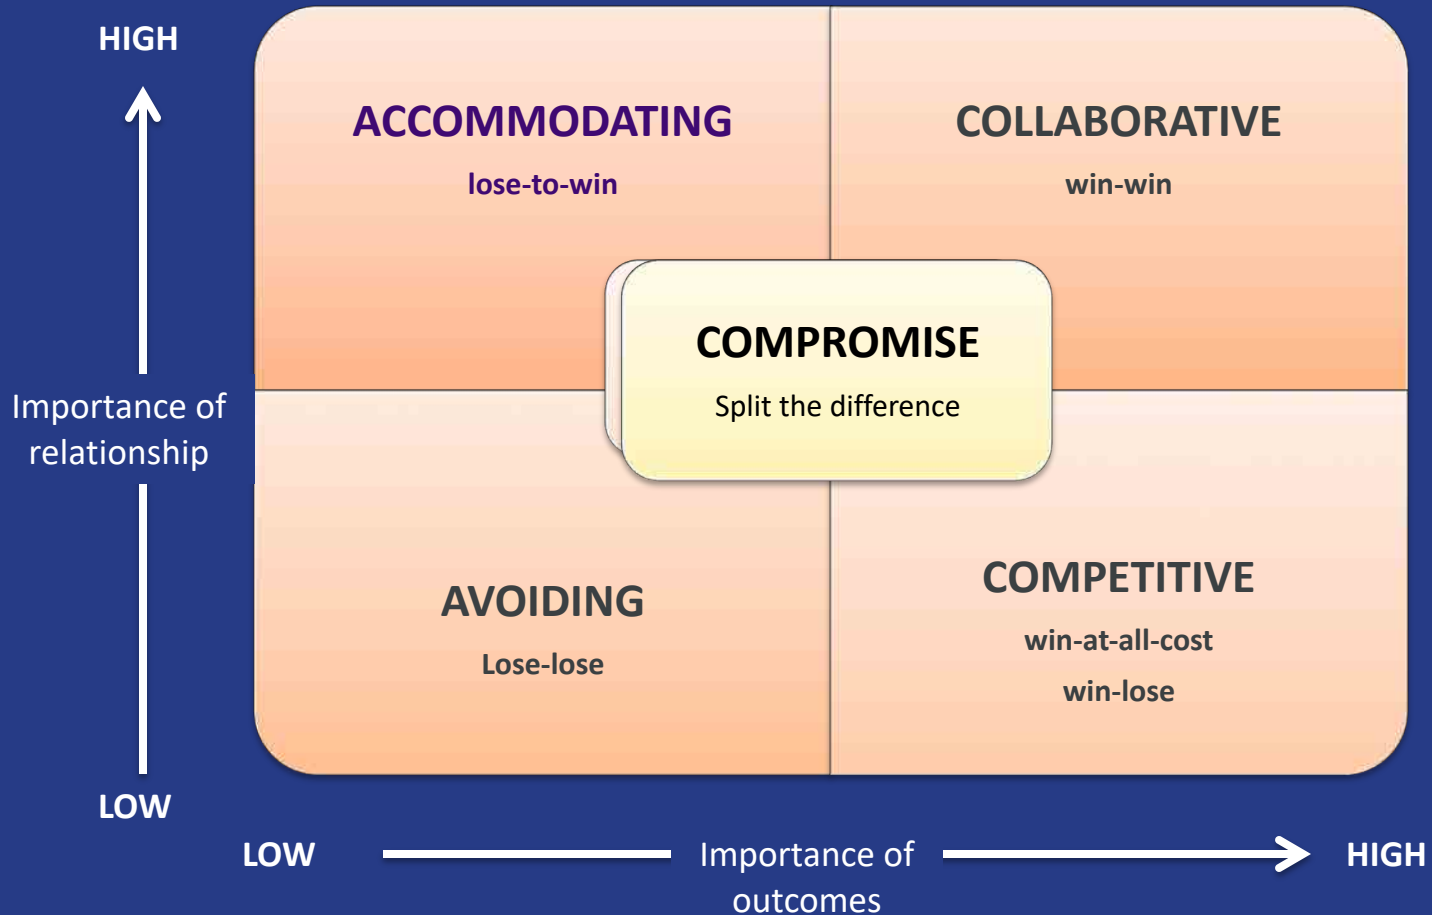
HIGH

Importance of relationship

LOW

ACCOMMODATING

lose-to-win

COLLABORATIVE

win-win

COMPROMISE

Split the difference

AVOIDING

Lose-lose

COMPETITIVE

win-at-all-cost

win-lose

LOW

Importance of outcomes

HIGH